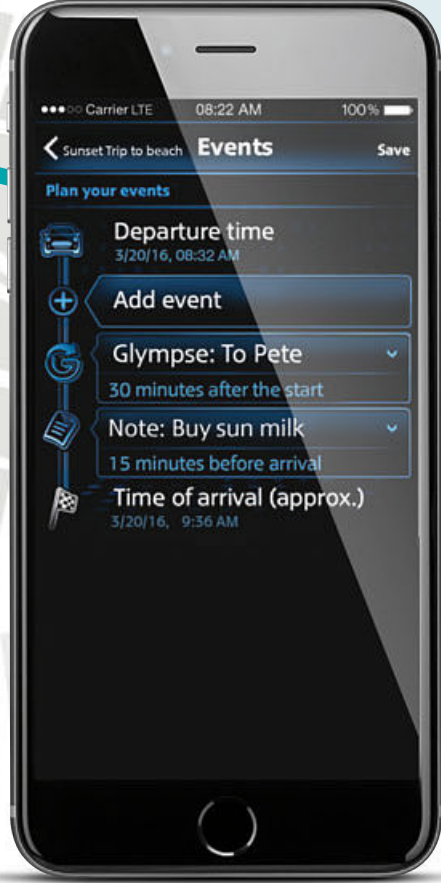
●●●○○ Carrier LTE 08:22 AM 100%

Sunset Trip to beach Events Save

Plan your events

Departure time
3/20/16, 08:32 AM

Add event

Glympse: To Pete
30 minutes after the start

Note: Buy sun milk
15 minutes before arrival

Time of arrival (approx.)
3/20/16, 9:36 AM